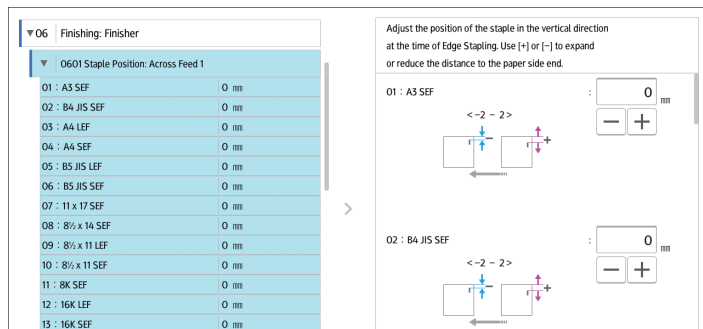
▼06 Finishing: Finisher

▼ 0601 Staple Position: Across Feed 1

| | |
|---|---|
| 01 : A3 SEF | 0 mm |
| 02 : B4 JIS SEF | 0 mm |
| 03 : A4 LEF | 0 mm |
| 04 : A4 SEF | 0 mm |
| 05 : B5 JIS LEF | 0 mm |
| 06 : B5 JIS SEF | 0 mm |
| 07 : 11 x 17 SEF | 0 mm |
| 08 : 8½ x 14 SEF | 0 mm |
| 09 : 8½ x 11 LEF | 0 mm |
| 10 : 8½ x 11 SEF | 0 mm |
| 11 : 8K SEF | 0 mm |
| 12 : 16K LEF | 0 mm |
| 13 : 16K SEF | 0 mm |

>

Adjust the position of the staple in the vertical direction at the time of Edge Stapling. Use [+] or [−] to expand or reduce the distance to the paper side end.

01 : A3 SEF : 0 mm
<−2 − 2>
− +

02 : B4 JIS SEF : 0 mm
<−2 − 2>
− +